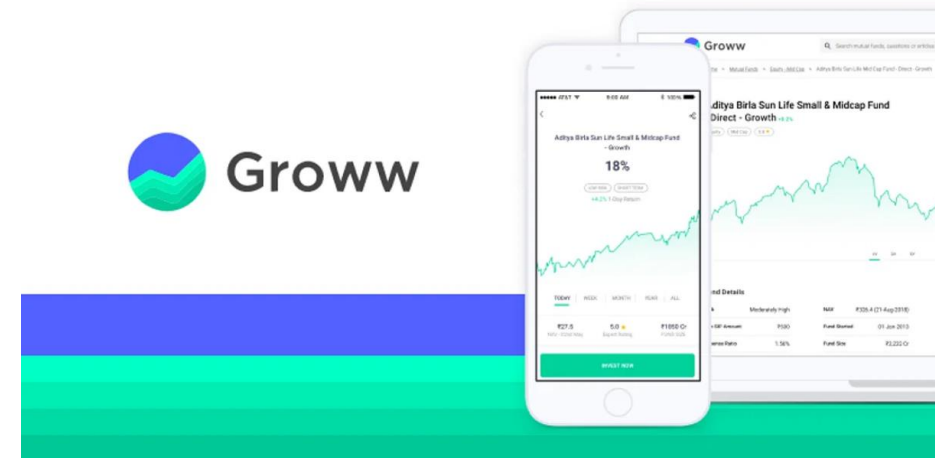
Groww

●●●●● AT&T 9:08 AM 100%

Aditya Birla Sun Life Small & Midcap Fund - Growth

18%

+4.2% 1 Day Return

TODAY WEEK MONTH YEAR ALL

₹27.5
5.0 ★
₹1650 Cr

INVEST NOW

Groww

Search mutual funds, questions or articles

Home > Mutual Funds > Equity - Mid Cap > Aditya Birla Sun Life Midcap Fund - Direct - Growth

Aditya Birla Sun Life Small & Midcap Fund - Direct - Growth +4.2%

Mid Cap

Fund Details

Moderately High
NAV ₹335.4 (21-Aug-2018)
Min SIP Amount ₹500
Fund Started 01 Jan 2013
Expense Ratio 1.56%
Fund Size ₹2,222 Cr